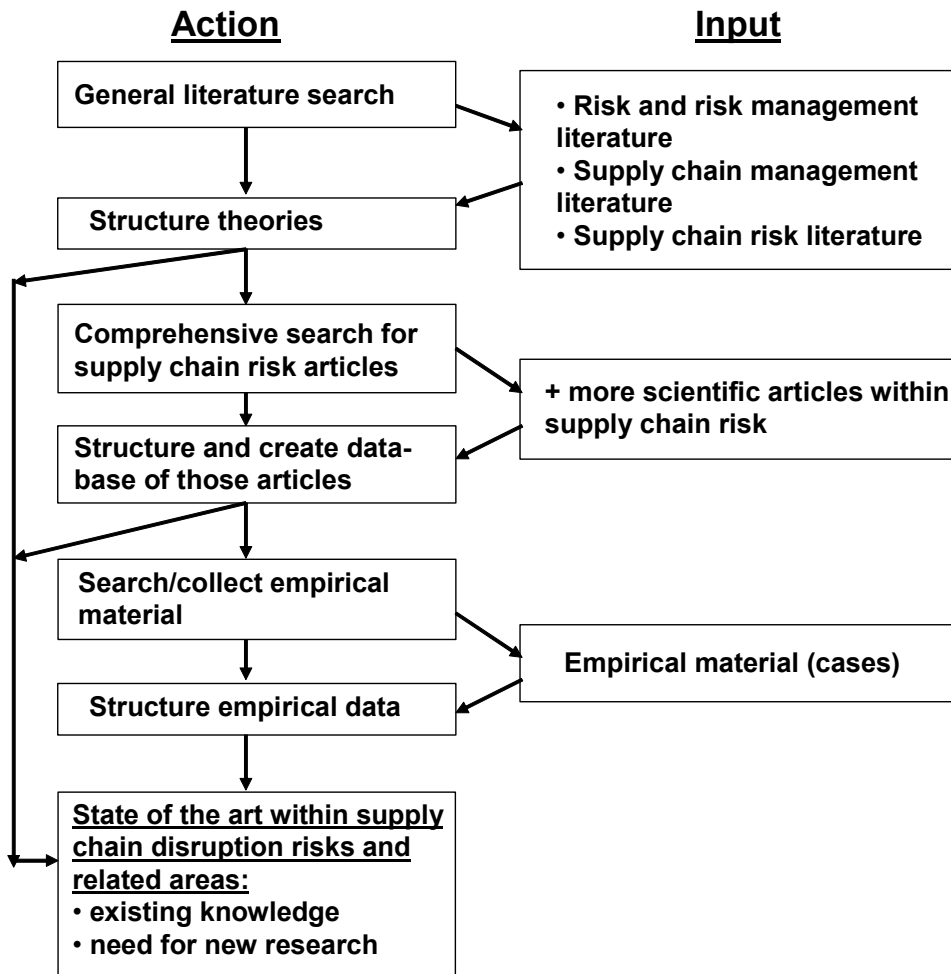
Action

Input

General literature search

• Risk and risk management literature
• Supply chain management literature
• Supply chain risk literature

Structure theories

Comprehensive search for supply chain risk articles

+ more scientific articles within supply chain risk

Structure and create database of those articles

Search/collect empirical material

Empirical material (cases)

Structure empirical data

State of the art within supply chain disruption risks and related areas:
• existing knowledge
• need for new research